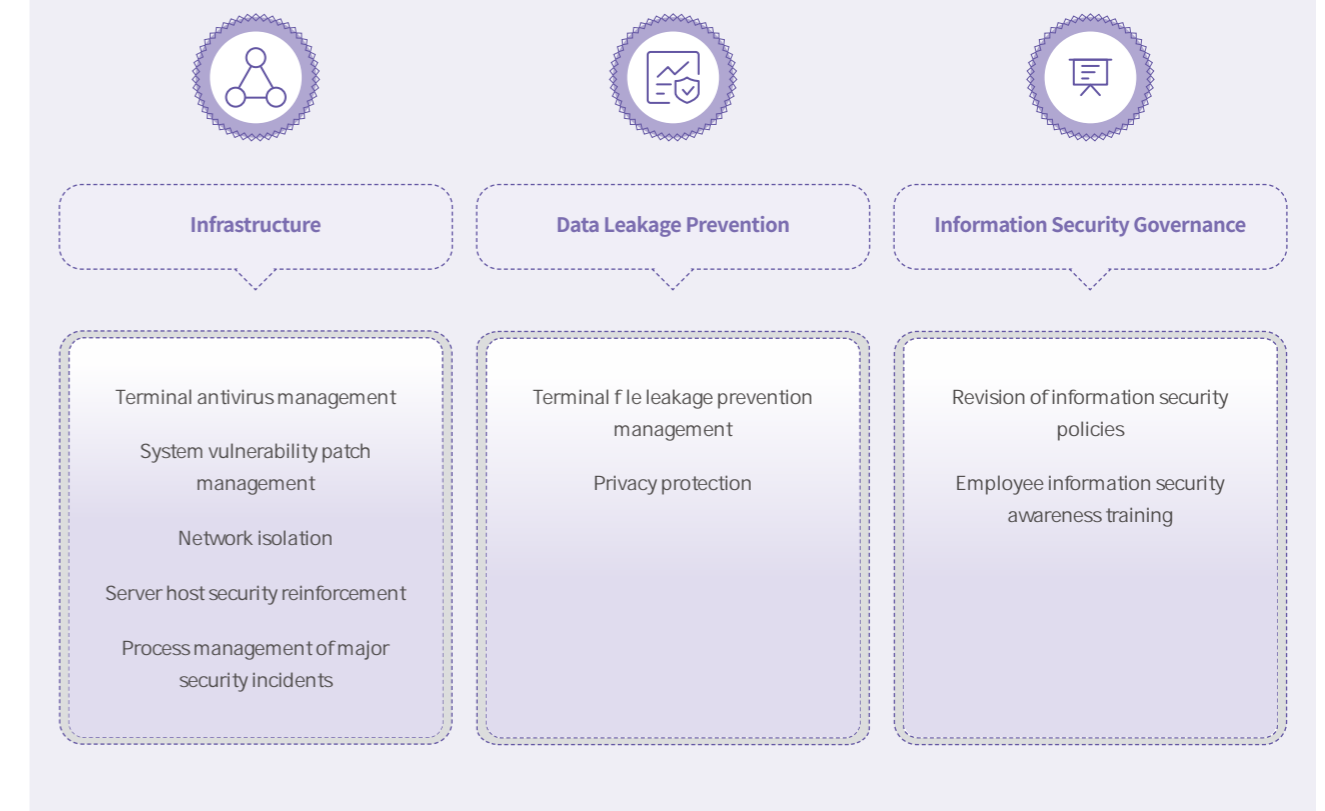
Infrastructure

Terminal antivirus management

System vulnerability patch management

Network isolation

Server host security reinforcement

Process management of major security incidents

Data Leakage Prevention

Terminal f le leakage prevention management

Privacy protection

Information Security Governance

Revision of information security policies

Employee information security awareness training